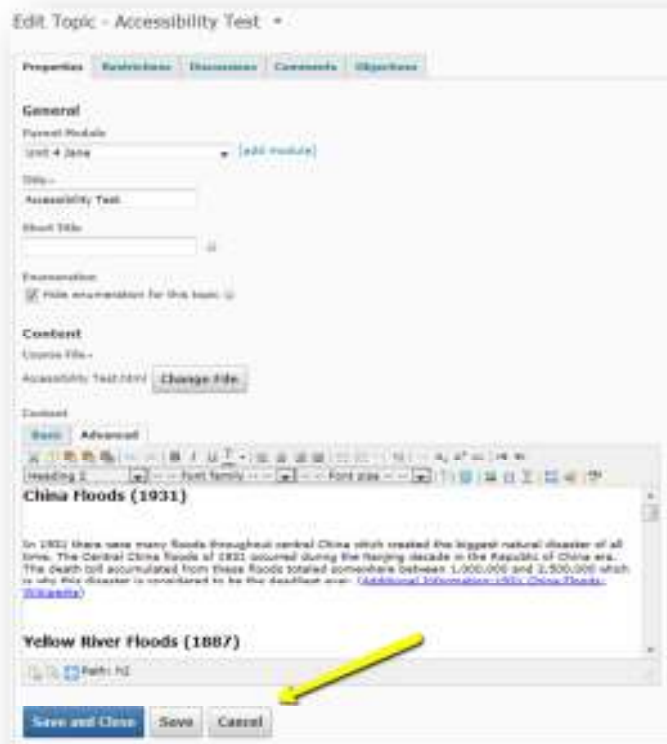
Edit Topic - Accessibility Test

Properties Restrictions Discussions Comments Objectives

General

Parent Module

Unit 4 Jane [add module]

Title*

Accessibility Test

Short Title

Enumeration

Hide enumeration for this topic

Content

Course File*

Accessibility Test.html Change File

Content

Basic Advanced

Heading 2 -- Font family -- -- Font size --

China Floods (1931)

In 1931 there were many floods throughout central China which created the biggest natural disaster of all time. The Central China floods of 1931 occurred during the Nanjing decade in the Republic of China era. The death toll accumulated from these floods totaled somewhere between 1,000,000 and 2,500,000 which is why this disaster is considered to be the deadliest ever. (Additional Information-1931 China Floods-Wikipedia)

Yellow River Floods (1887)

Path: h2

Save and Close Save Cancel